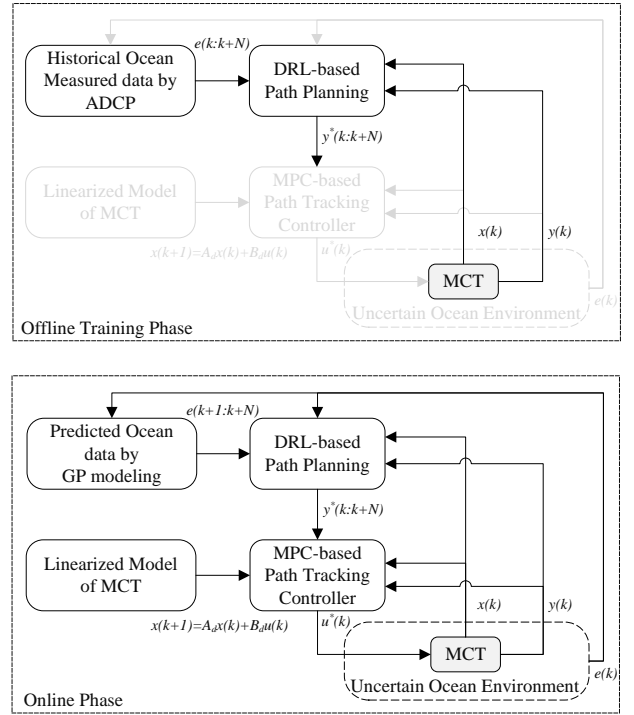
Historical Ocean Measured data by ADCP

$e(k:k+N)$

DRL-based Path Planning

$y^*(k:k+N)$

Linearized Model of MCT

MPC-based Path Tracking Controller

$x(k+1)=A_dx(k)+B_du(k)$

$u^*(k)$

$x(k)$

$y(k)$

MCT

$e(k)$

Uncertain Ocean Environment

Offline Training Phase

$e(k+1:k+N)$

Predicted Ocean data by GP modeling

DRL-based Path Planning

$y^*(k:k+N)$

Linearized Model of MCT

MPC-based Path Tracking Controller

$x(k+1)=A_dx(k)+B_du(k)$

$u^*(k)$

$x(k)$

$y(k)$

MCT

$e(k)$

Uncertain Ocean Environment

Online Phase